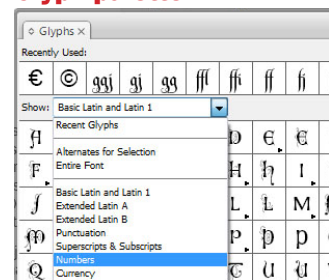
◇ Glyphs ×

Recently Used:

€ © ggj gj gg ffl ffi ff fl

Show: Basic Latin and Latin 1

Recent Glyphs

Alternates for Selection
Entire Font

Basic Latin and Latin 1
Extended Latin A
Extended Latin B
Punctuation
Superscripts & Subscripts
Numbers
Currency